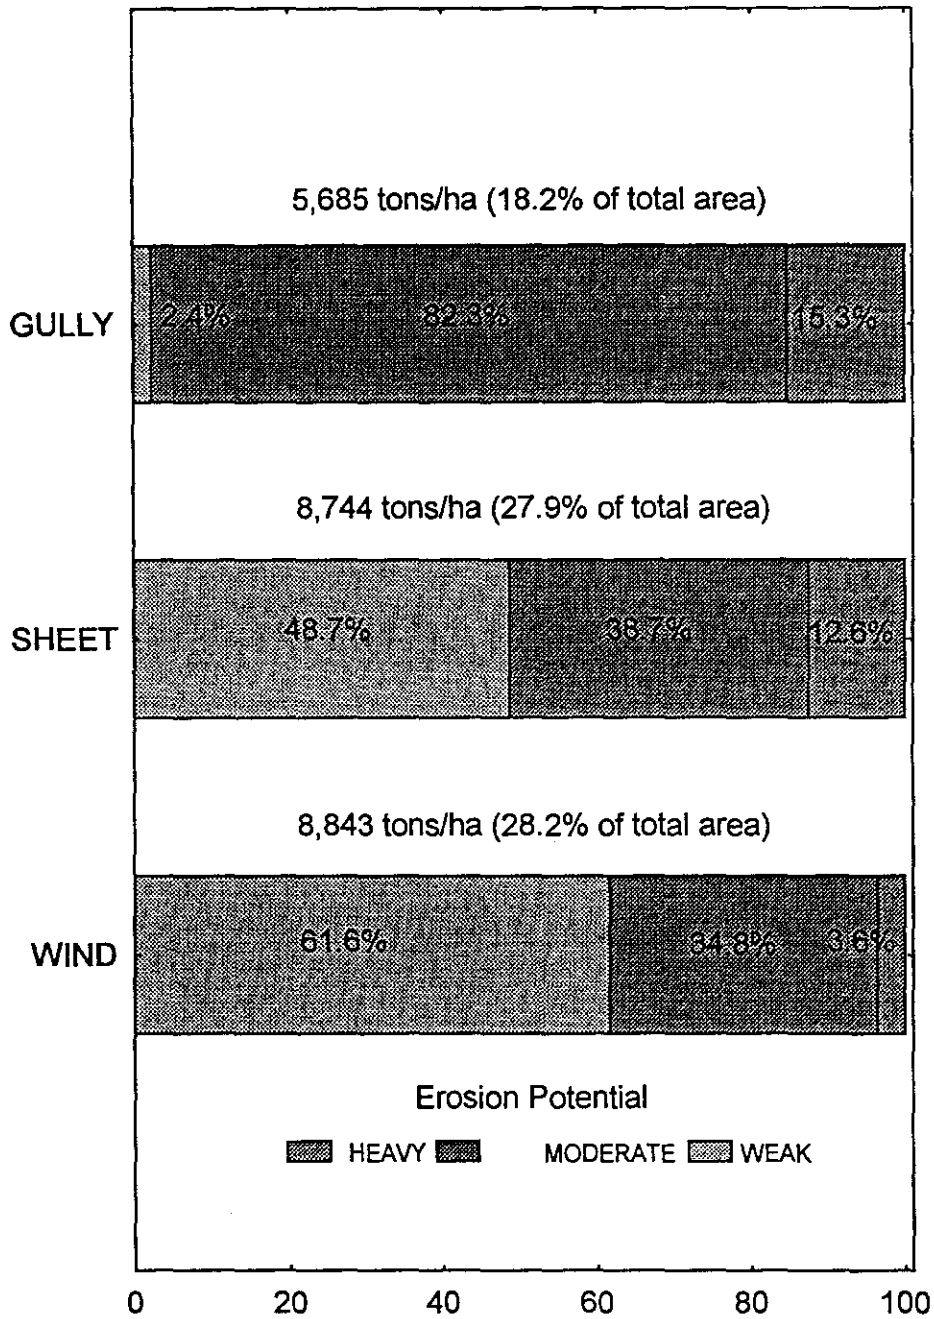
5,685 tons/ha (18.2% of total area)

GULLY

2.4%

82.3%

15.3%

8,744 tons/ha (27.9% of total area)

SHEET

48.7%

38.7%

12.6%

8,843 tons/ha (28.2% of total area)

WIND

61.6%

34.8%

3.6%

Erosion Potential

HEAVY

MODERATE

WEAK

0

20

40

60

80

100